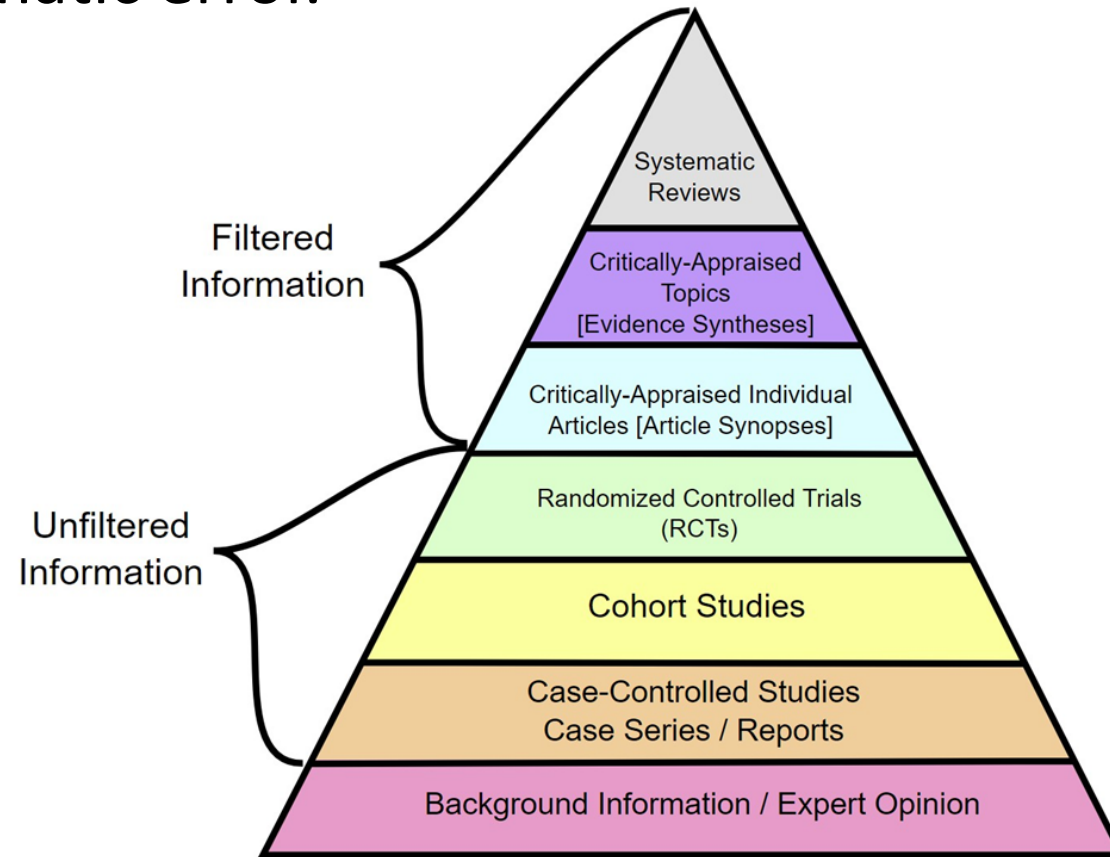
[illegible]

Filtered Information

Unfiltered Information

Systematic Reviews

Critically-Appraised Topics [Evidence Syntheses]

Critically-Appraised Individual Articles [Article Synopses]

Randomized Controlled Trials (RCTs)

Cohort Studies

Case-Controlled Studies Case Series / Reports

Background Information / Expert Opinion